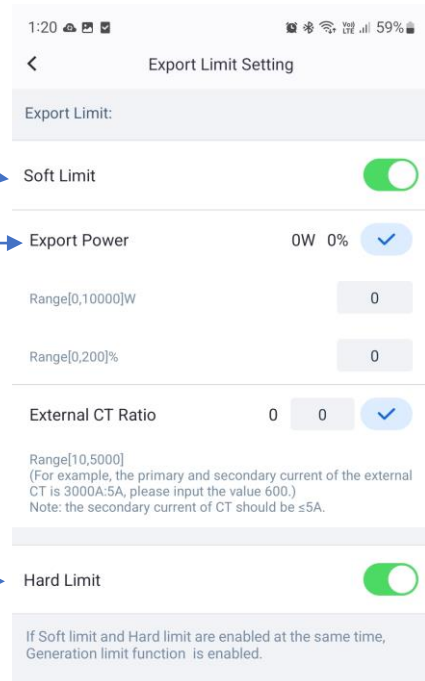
1:20

Vo)) LTE 59%

<

Export Limit Setting

Export Limit:

Soft Limit

Export Power

0W 0%

Range[0,10000]W

0

Range[0,200]%

0

External CT Ratio

0

0

Range[10,5000]
(For example, the primary and secondary current of the external CT is 3000A:5A, please input the value 600.)
Note: the secondary current of CT should be ≤5A.

Hard Limit

If Soft limit and Hard limit are enabled at the same time, Generation limit function is enabled.